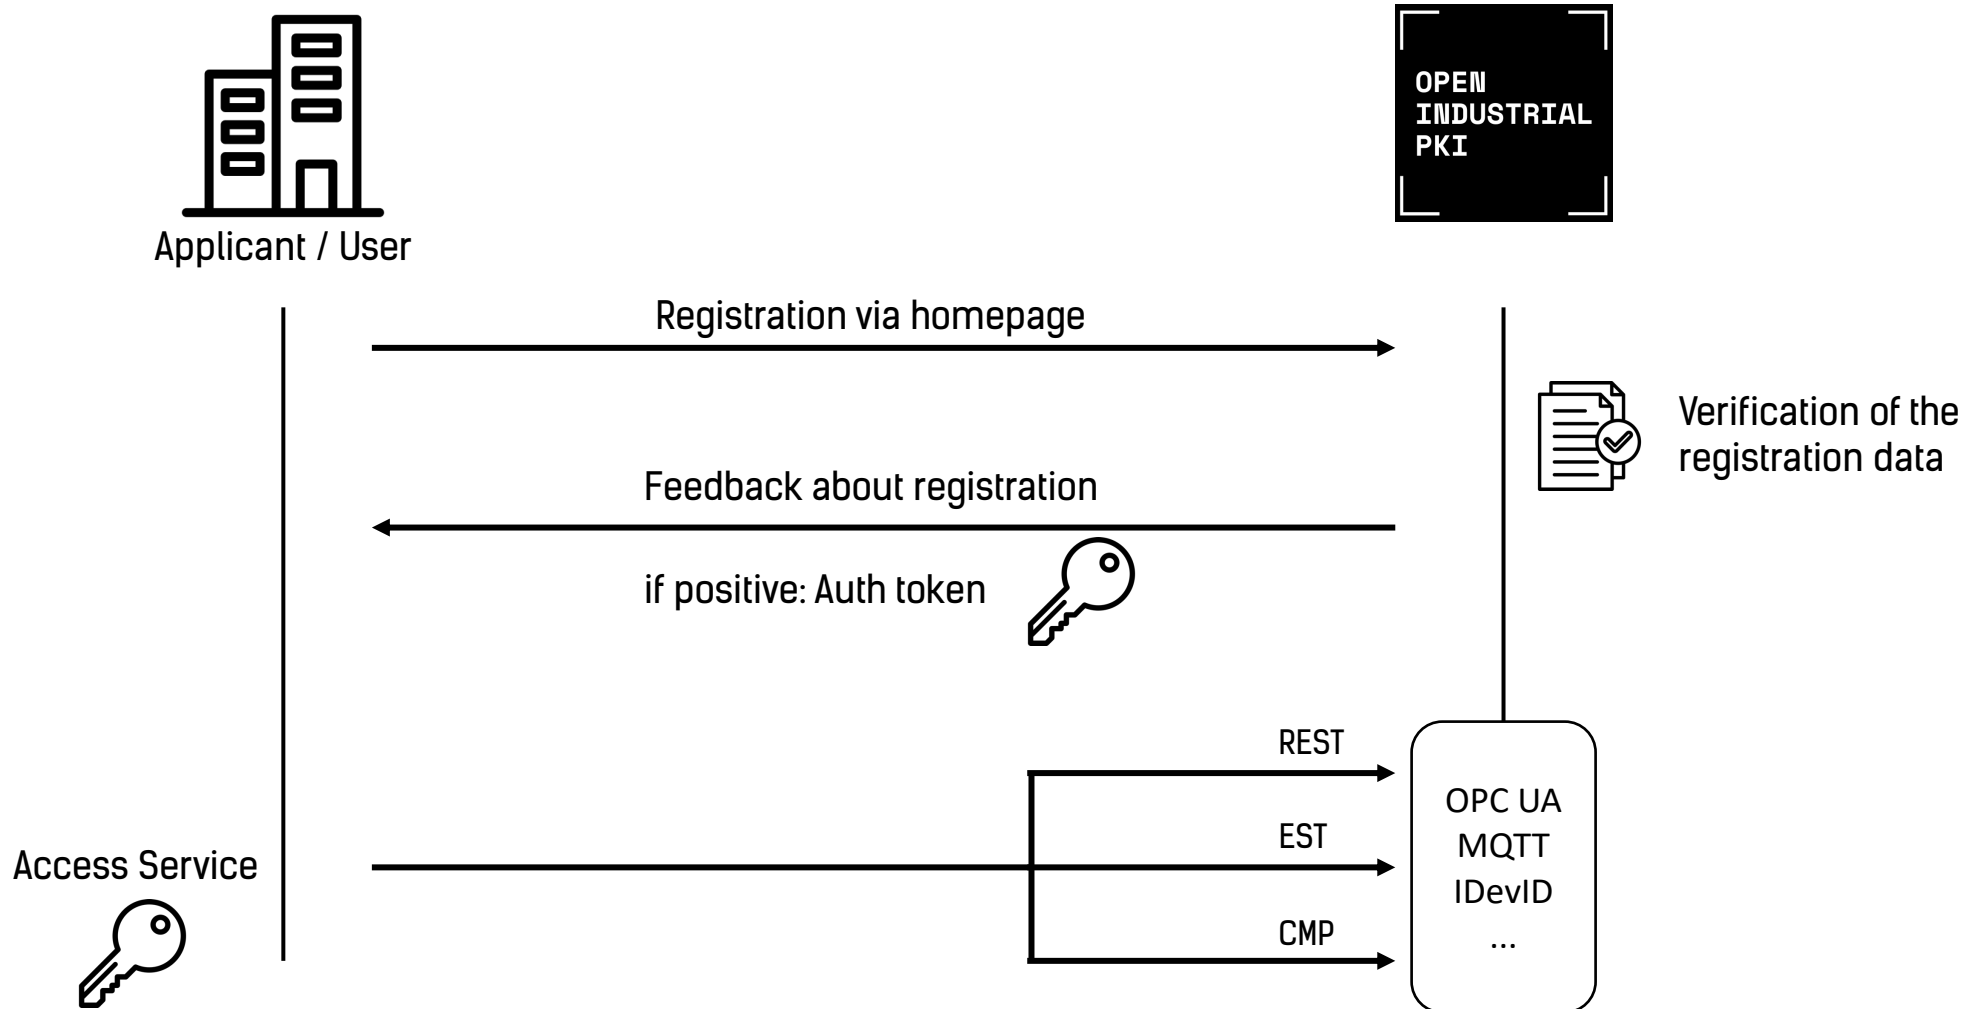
Applicant / User

OPEN
INDUSTRIAL
PKI

Registration via homepage

Verification of the registration data

Feedback about registration

if positive: Auth token

REST

EST

CMP

Access Service

OPC UA
MQTT
IDevID
...